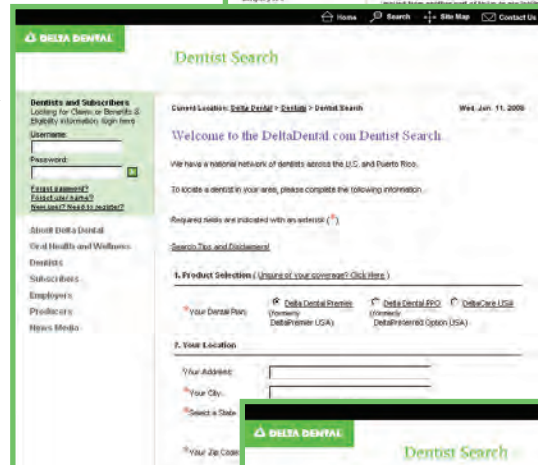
Home Search Site Map Contact Us

DELTA DENTAL

Dentist Search

Dentists and Subscribers
Looking for Claims or Benefits & Eligibility information (login here)
Username:
Password:
Forgot password?
Forgot user name?
New user? Need to register?

About Delta Dental
Oral Health and Wellness
Dentists
Subscribers
Employers
Producers
News Media

Current Location: Delta Dental > Dentists > Dentist Search

Wed, Jun. 11, 2008

Welcome to the DeltaDental.com Dentist Search

We have a national network of dentists across the U.S. and Puerto Rico.

To locate a dentist in your area, please complete the following information.

Required fields are indicated with an asterisk (*).

Search Tips and Disclaimers

1. Product Selection ( Unsure of your coverage? Click Here )

*Your Dental Plan: Delta Dental Premier (Formerly DeltaPremier USA) Delta Dental PPO (Formerly DeltaPreferred Option USA) DeltaCare USA

2. Your Location

Your Address:
*Your City:
*Select a State:
*Your Zip Code:

DELTA DENTAL

Dentist Search